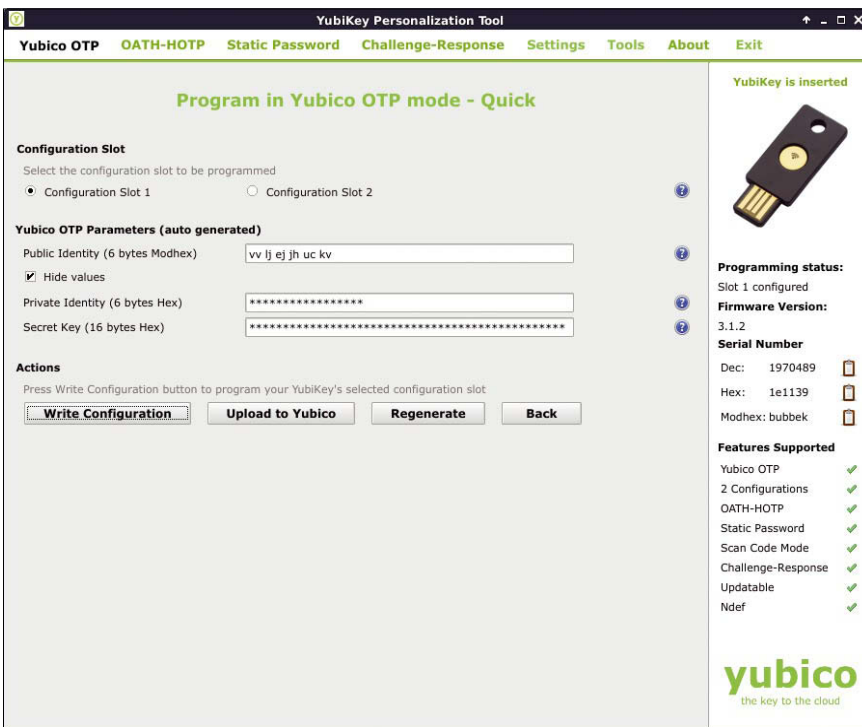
YubiKey Personalization Tool

Yubico OTP OATH-HOTP Static Password Challenge-Response Settings Tools About Exit

Program in Yubico OTP mode - Quick

Configuration Slot
Select the configuration slot to be programmed
Configuration Slot 1
Configuration Slot 2

Yubico OTP Parameters (auto generated)
Public Identity (6 bytes Modhex) vv lj ej jh uc kv
Hide values
Private Identity (6 bytes Hex) *****************
Secret Key (16 bytes Hex) ***********************************************

Actions
Press Write Configuration button to program your YubiKey's selected configuration slot
Write Configuration Upload to Yubico Regenerate Back

YubiKey is inserted

Programming status:
Slot 1 configured
Firmware Version:
3.1.2
Serial Number
Dec: 1970489
Hex: 1e1139
Modhex: bubbek

Features Supported
Yubico OTP
2 Configurations
OATH-HOTP
Static Password
Scan Code Mode
Challenge-Response
Updatable
Ndef

yubico
the key to the cloud